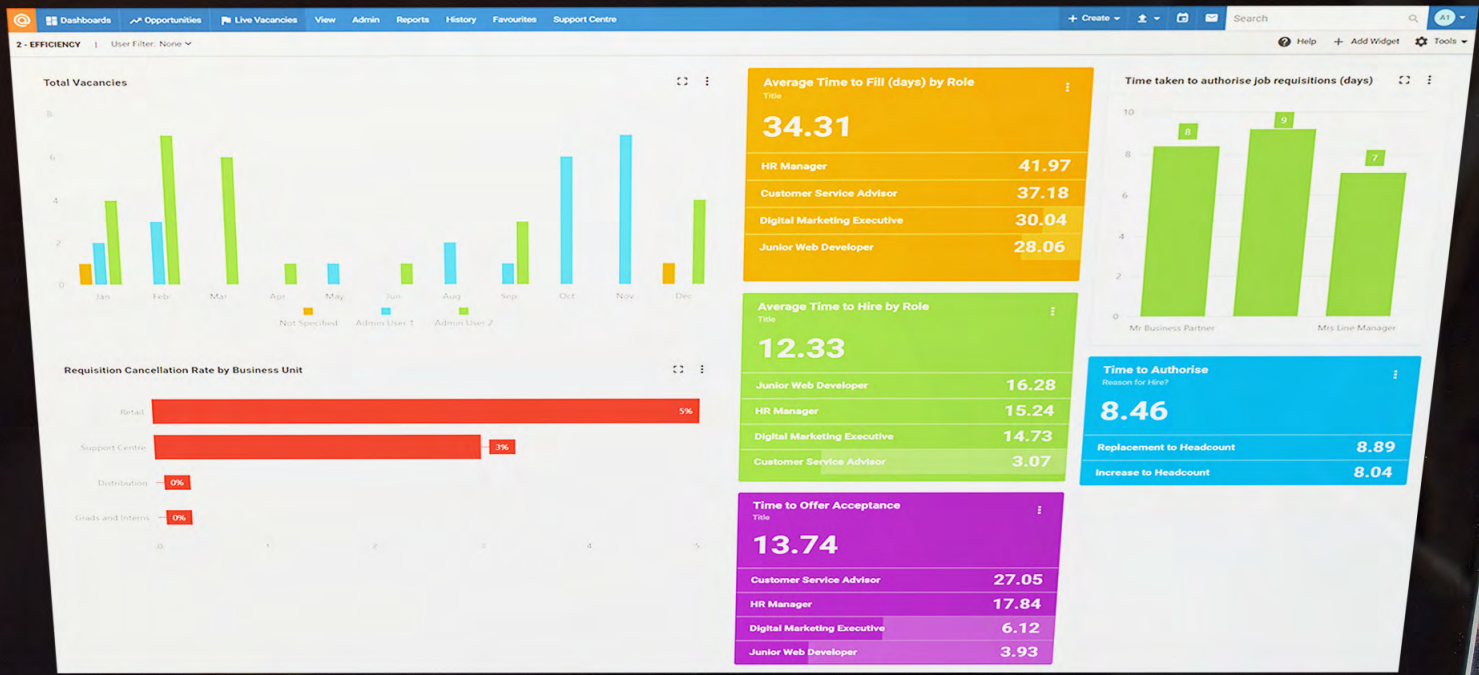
Dashboards Opportunities Live Vacancies View Admin Reports History Favourites Support Centre + Create Search A1

2 - EFFICIENCY | User Filter: None

Help + Add Widget Tools

Total Vacancies

8
6
4
2
0

Jan Feb Mar Apr May Jun Aug Sep Oct Nov Dec

Not Specified Admin User 1 Admin User 2

Average Time to Fill (days) by Role
Title
34.31

| | |
|---|---|
| HR Manager | 41.97 |
| Customer Service Advisor | 37.18 |
| Digital Marketing Executive | 30.04 |
| Junior Web Developer | 28.06 |

Time taken to authorise job requisitions (days)

10
8
6
4
2
0

8 9 7

Mr Business Partner Mrs Line Manager

Requisition Cancellation Rate by Business Unit

Retail 5%
Support Centre 3%
Distribution 0%
Grads and Interns 0%

0 1 2 3 4 5

Average Time to Hire by Role
Title
12.33

| | |
|---|---|
| Junior Web Developer | 16.28 |
| HR Manager | 15.24 |
| Digital Marketing Executive | 14.73 |
| Customer Service Advisor | 3.07 |

Time to Authorise
Reason for Hire?
8.46

| | |
|---|---|
| Replacement to Headcount | 8.89 |
| Increase to Headcount | 8.04 |

Time to Offer Acceptance
Title
13.74

| | |
|---|---|
| Customer Service Advisor | 27.05 |
| HR Manager | 17.84 |
| Digital Marketing Executive | 6.12 |
| Junior Web Developer | 3.93 |